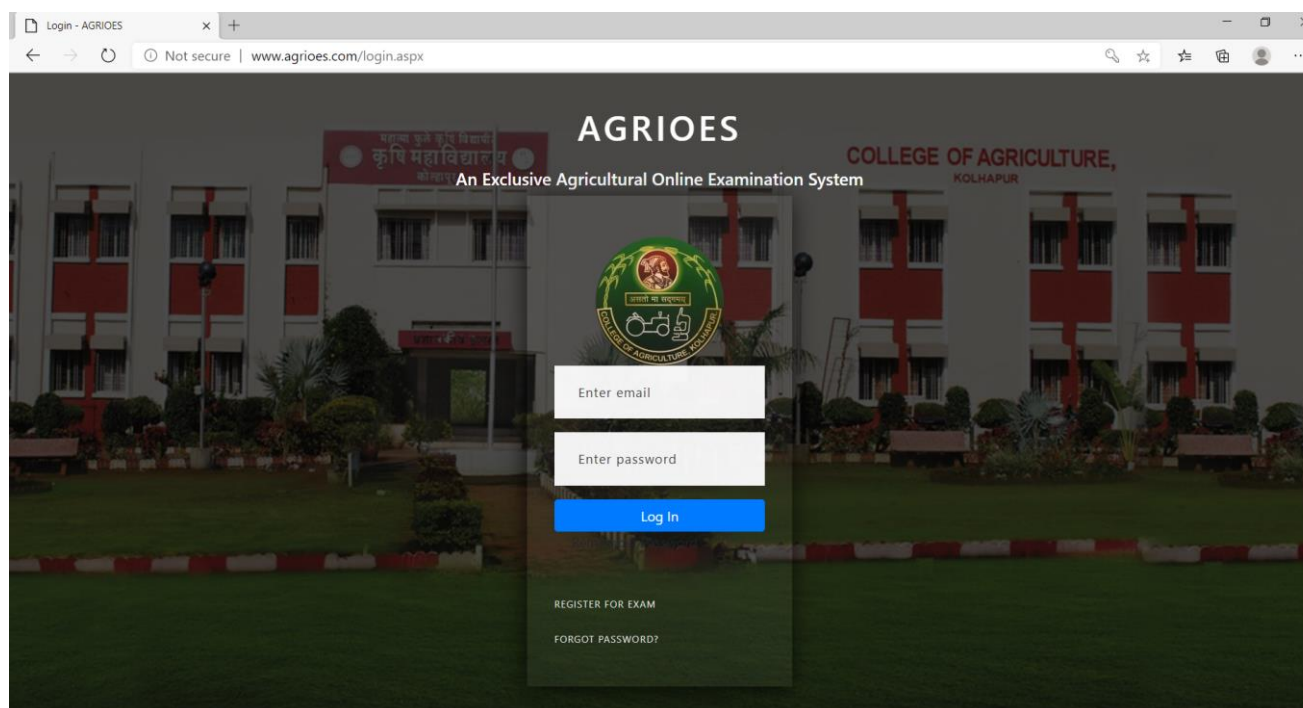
Login - AGRIOES

Not secure | www.agrioes.com/login.aspx

महात्मा फुले कृषि विद्यापीठ
कृषि महाविद्यालय
कोल्हापूर

COLLEGE OF AGRICULTURE,
KOLHAPUR

AGRIOES

An Exclusive Agricultural Online Examination System

असतो मा सद्गमय
COLLEGE OF AGRICULTURE KOLHAPUR

Enter email

Enter password

Log In

REGISTER FOR EXAM

FORGOT PASSWORD?